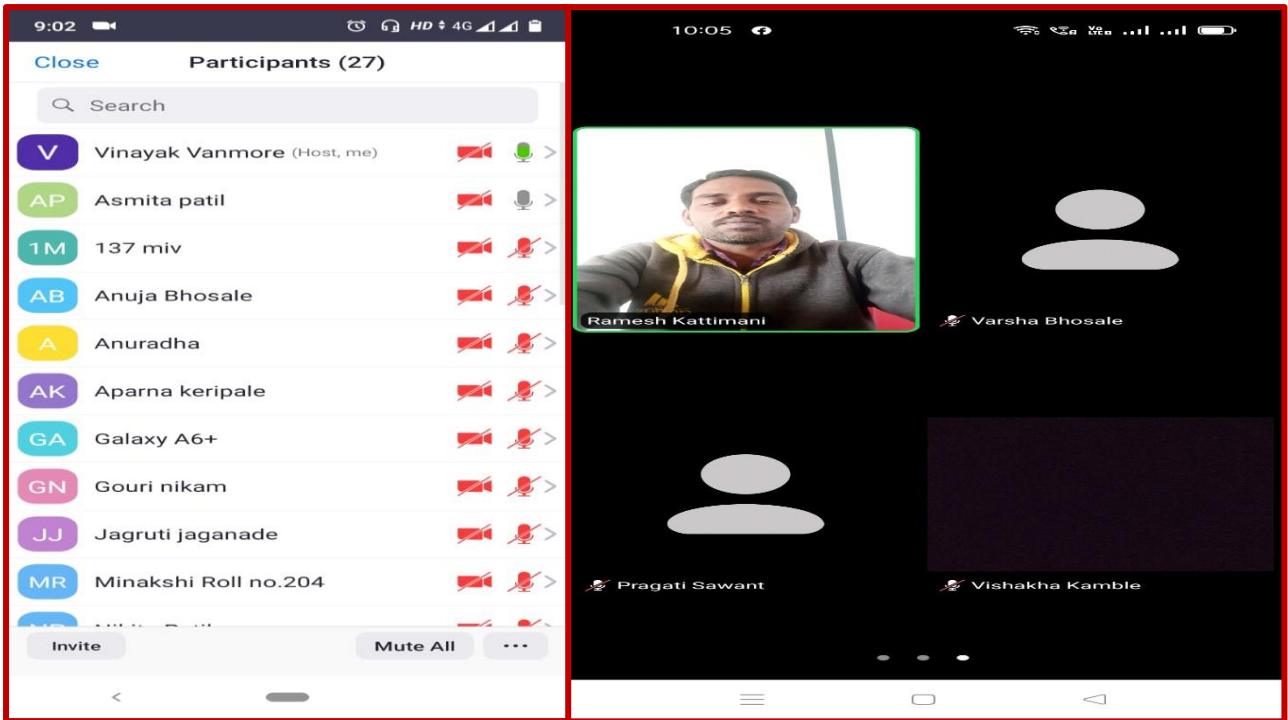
9:02

HD 4G

Close
Participants (27)

Search

V Vinayak Vanmore (Host, me)
AP Asmita patil
1M 137 miv
AB Anuja Bhosale
A Anuradha
AK Aparna keripale
GA Galaxy A6+
GN Gouri nikam
JJ Jagruti jaganade
MR Minakshi Roll no.204
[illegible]

Invite
Mute All
...

10:05

Ramesh Kattimani
Varsha Bhosale
Pragati Sawant
Vishakha Kamble